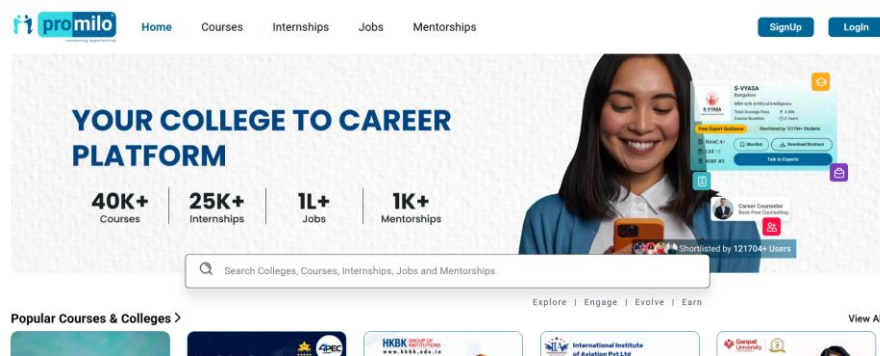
promilo
mentoring opportunities

Home Courses Internships Jobs Mentorships

SignUp LogIn

YOUR COLLEGE TO CAREER PLATFORM

40K+ Courses
25K+ Internships
1L+ Jobs
1K+ Mentorships

S-VYASA
Bangalore
Free Expert Guidance
Shortlisted by 121704+ Students
Shortlist
Download Brochure
Talk to Experts

Career Counsellor
Book Free Counselling

Shortlisted by 121704+ Users

Search Colleges, Courses, Internships, Jobs and Mentorships

Explore | Engage | Evolve | Earn

Popular Courses & Colleges >

View A

HKBK GROUP OF INSTITUTIONS
www.hkbk.edu.in

International Institute of Aviation Pvt Ltd

Ganpat University